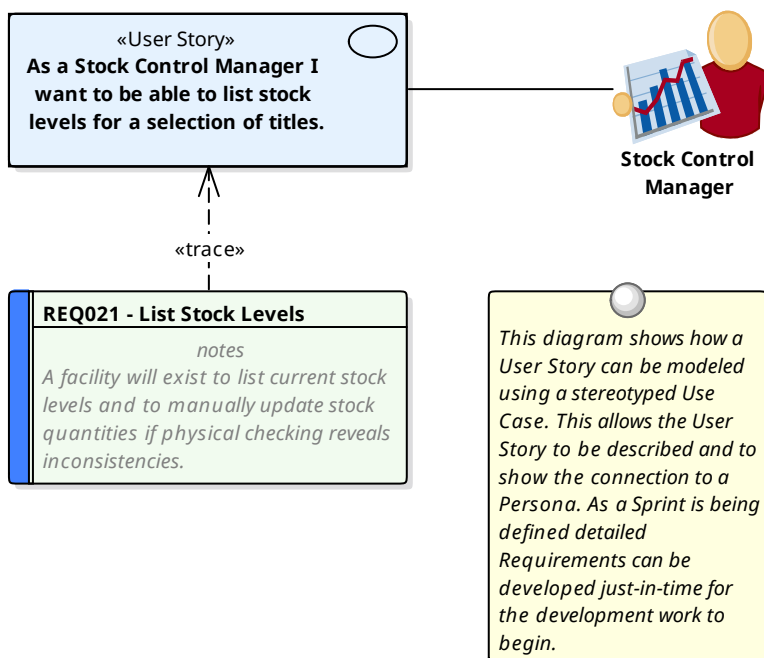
«User Story»
As a Stock Control Manager I want to be able to list stock levels for a selection of titles.

Stock Control Manager

«trace»

REQ021 - List Stock Levels
notes
A facility will exist to list current stock levels and to manually update stock quantities if physical checking reveals inconsistencies.

This diagram shows how a User Story can be modeled using a stereotyped Use Case. This allows the User Story to be described and to show the connection to a Persona. As a Sprint is being defined detailed Requirements can be developed just-in-time for the development work to begin.